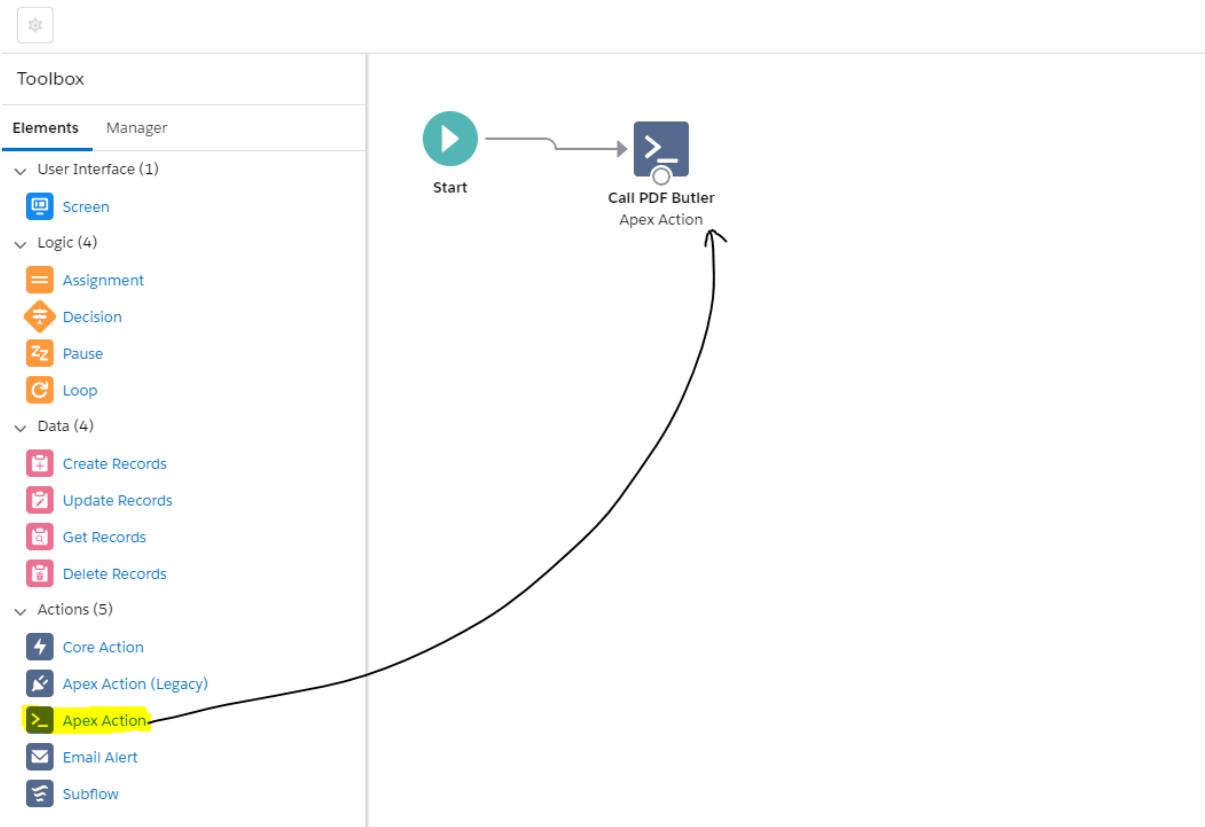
Toolbox

Elements Manager

User Interface (1)
Screen
Logic (4)
Assignment
Decision
Pause
Loop
Data (4)
Create Records
Update Records
Get Records
Delete Records
Actions (5)
Core Action
Apex Action (Legacy)
Apex Action
Email Alert
Subflow

Start

Call PDF Butler
Apex Action